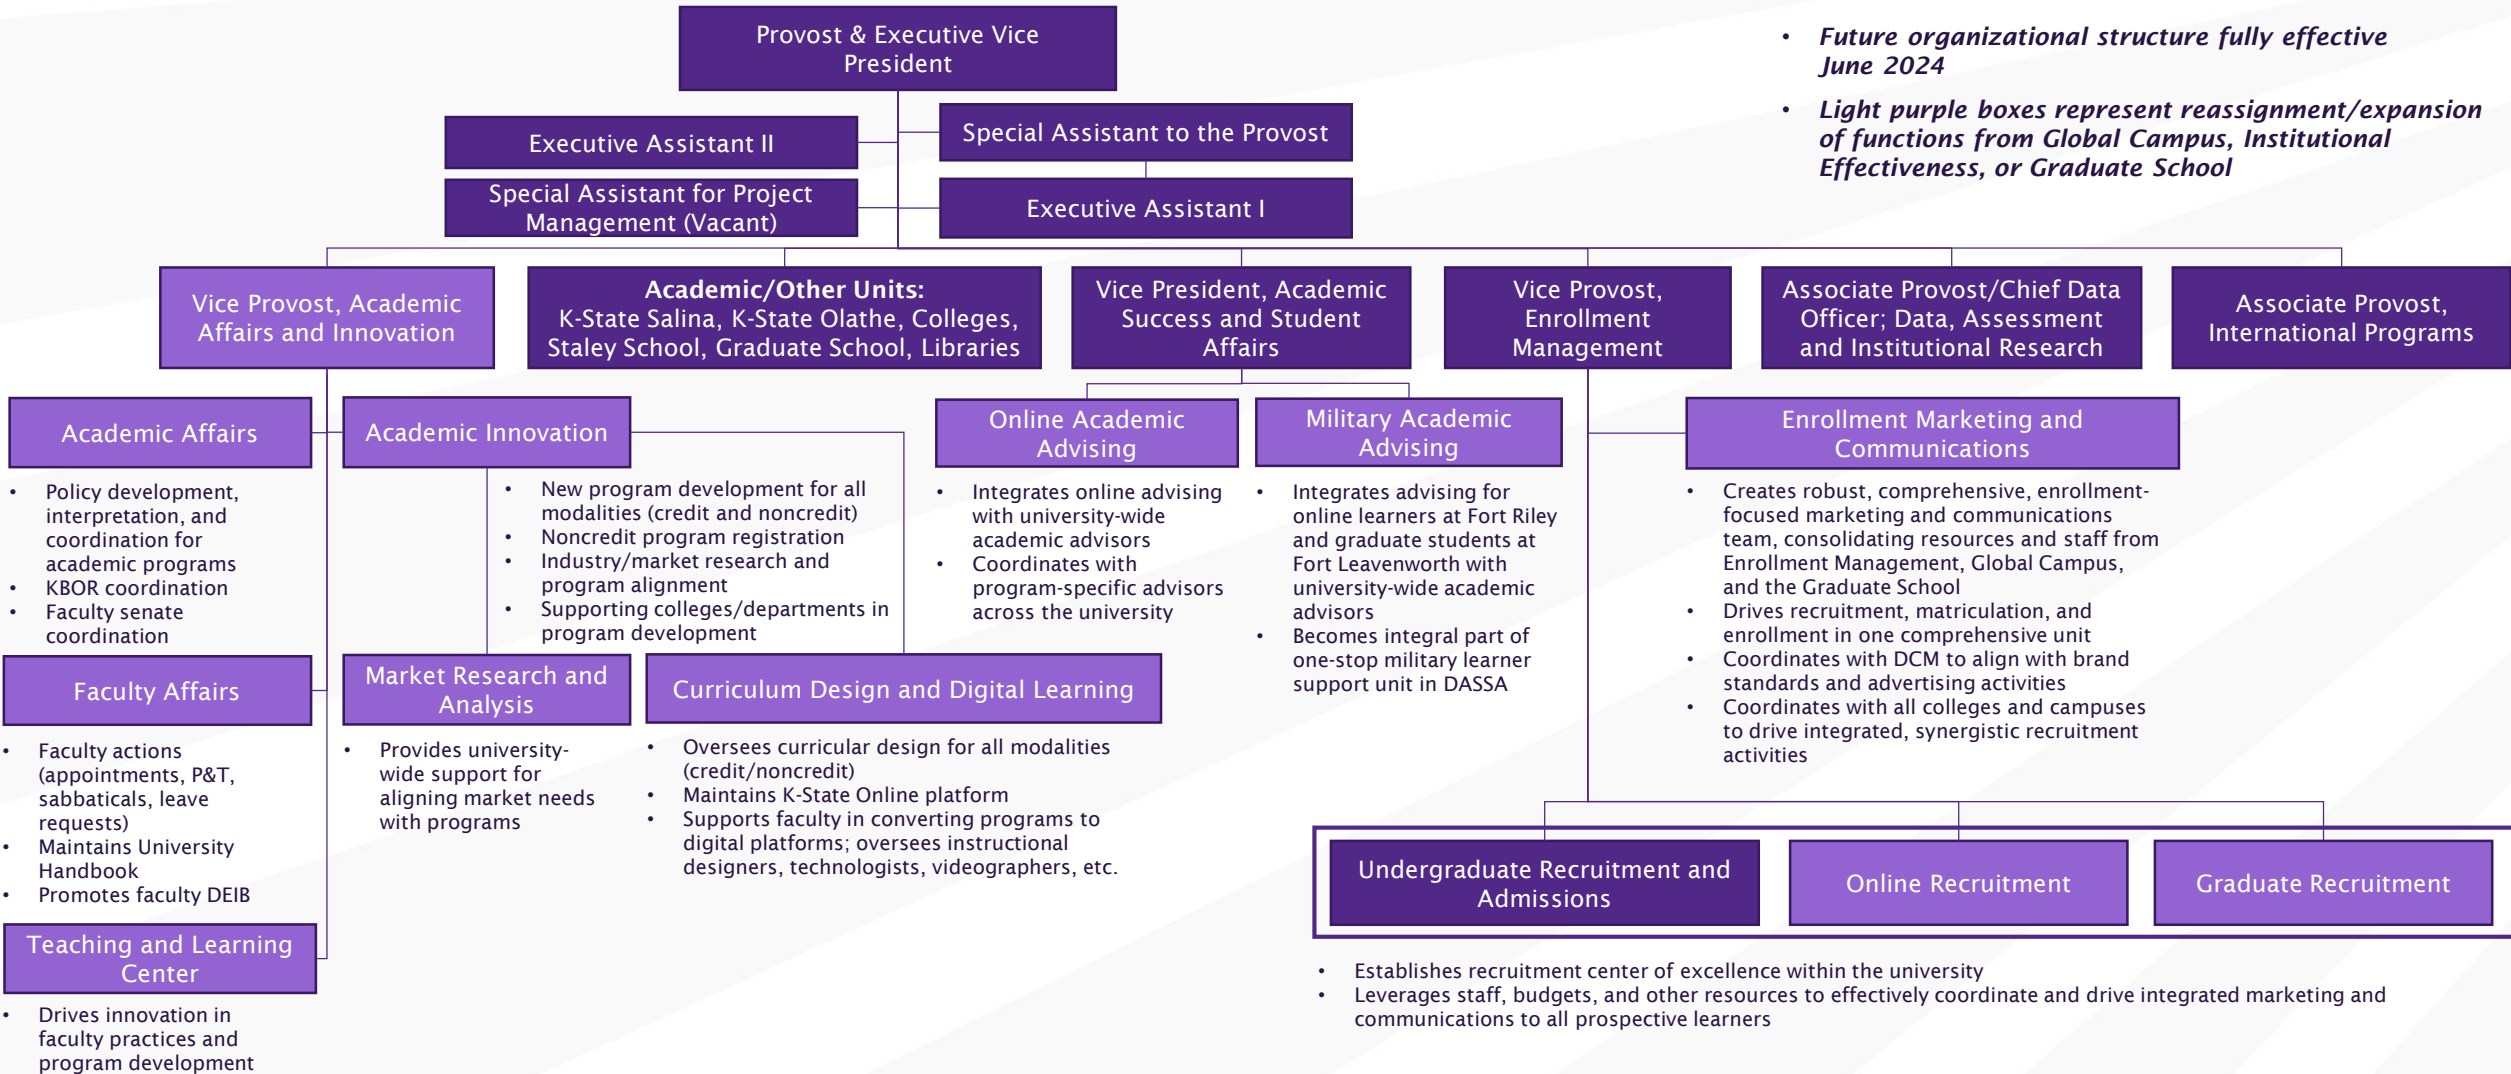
Provost & Executive Vice President

- Future organizational structure fully effective June 2024
- Light purple boxes represent reassignment/expansion of functions from Global Campus, Institutional Effectiveness, or Graduate School

Executive Assistant II

Special Assistant to the Provost

Special Assistant for Project Management (Vacant)

Executive Assistant I

Vice Provost, Academic Affairs and Innovation

**Academic/Other Units:** K-State Salina, K-State Olathe, Colleges, Staley School, Graduate School, Libraries

Vice President, Academic Success and Student Affairs

Vice Provost, Enrollment Management

Associate Provost/Chief Data Officer; Data, Assessment and Institutional Research

Associate Provost, International Programs

Academic Affairs
- Policy development, interpretation, and coordination for academic programs
- KBOR coordination
- Faculty senate coordination

Academic Innovation
- New program development for all modalities (credit and noncredit)
- Noncredit program registration
- Industry/market research and program alignment
- Supporting colleges/departments in program development

Online Academic Advising
- Integrates online advising with university-wide academic advisors
- Coordinates with program-specific advisors across the university

Military Academic Advising
- Integrates advising for online learners at Fort Riley and graduate students at Fort Leavenworth with university-wide academic advisors
- Becomes integral part of one-stop military learner support unit in DASSA

Enrollment Marketing and Communications
- Creates robust, comprehensive, enrollment-focused marketing and communications team, consolidating resources and staff from Enrollment Management, Global Campus, and the Graduate School
- Drives recruitment, matriculation, and enrollment in one comprehensive unit
- Coordinates with DCM to align with brand standards and advertising activities
- Coordinates with all colleges and campuses to drive integrated, synergistic recruitment activities

Faculty Affairs
- Faculty actions (appointments, P&T, sabbaticals, leave requests)
- Maintains University Handbook
- Promotes faculty DEIB

Market Research and Analysis
- Provides university-wide support for aligning market needs with programs

Curriculum Design and Digital Learning
- Oversees curricular design for all modalities (credit/noncredit)
- Maintains K-State Online platform
- Supports faculty in converting programs to digital platforms; oversees instructional designers, technologists, videographers, etc.

Undergraduate Recruitment and Admissions

Online Recruitment

Graduate Recruitment

- Establishes recruitment center of excellence within the university
- Leverages staff, budgets, and other resources to effectively coordinate and drive integrated marketing and communications to all prospective learners

Teaching and Learning Center
- Drives innovation in faculty practices and program development